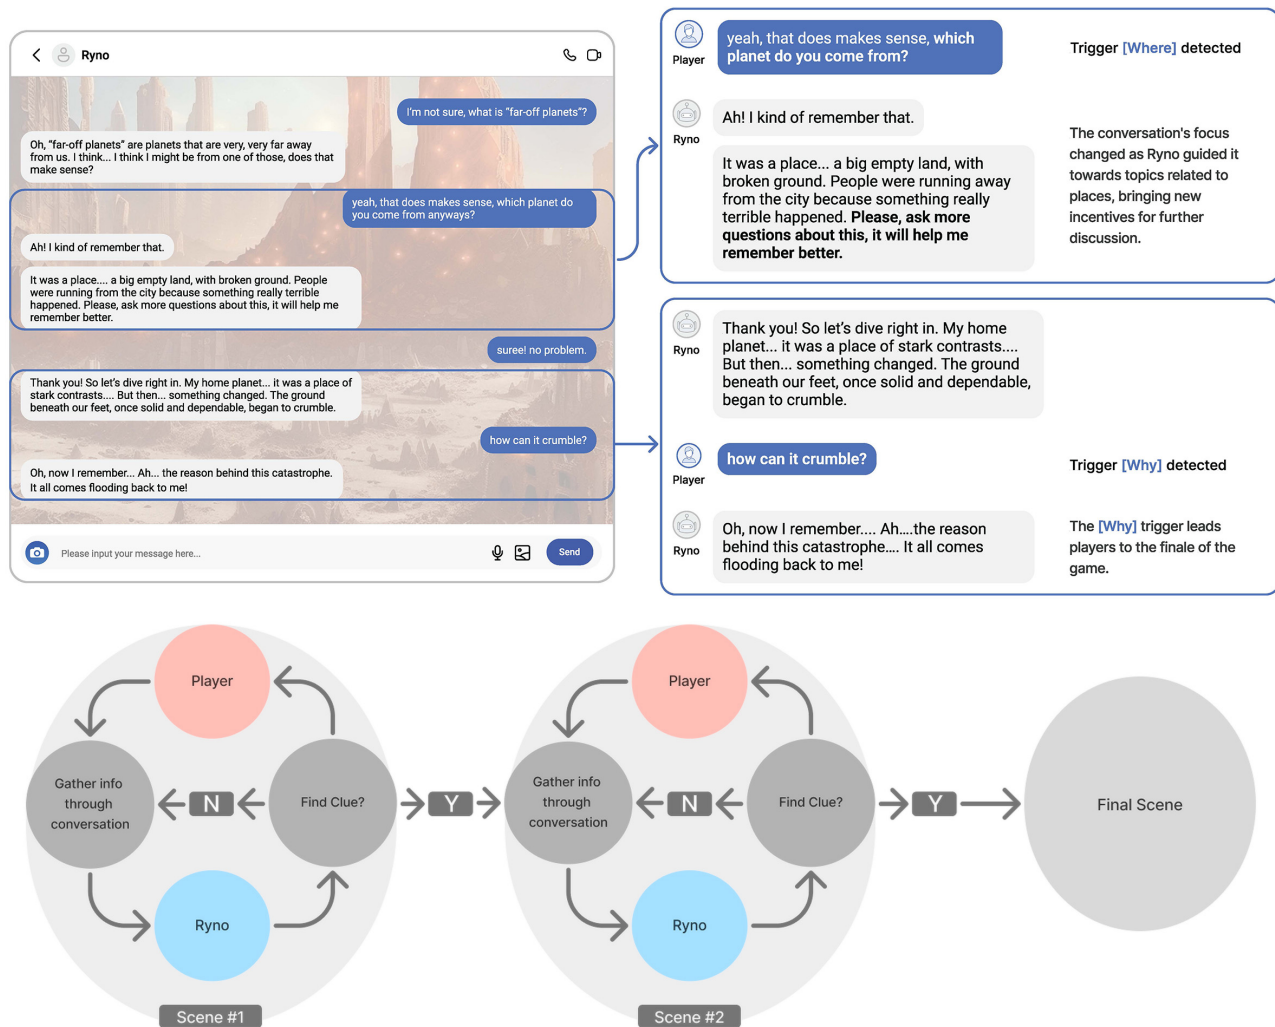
Ryno

I'm not sure, what is "far-off planets"?

Oh, "far-off planets" are planets that are very, very far away from us. I think... I think I might be from one of those, does that make sense?

yeah, that does makes sense, which planet do you come from anyways?

Ah! I kind of remember that.

It was a place.... a big empty land, with broken ground. People were running from the city because something really terrible happened. Please, ask more questions about this, it will help me remember better.

suree! no problem.

Thank you! So let's dive right in. My home planet... it was a place of stark contrasts.... But then... something changed. The ground beneath our feet, once solid and dependable, began to crumble.

how can it crumble?

Oh, now I remember... Ah... the reason behind this catastrophe. It all comes flooding back to me!

Please input your message here...

Send

Player

yeah, that does makes sense, which planet do you come from?

Trigger [Where] detected

Ryno

Ah! I kind of remember that.

It was a place... a big empty land, with broken ground. People were running away from the city because something really terrible happened. Please, ask more questions about this, it will help me remember better.

The conversation's focus changed as Ryno guided it towards topics related to places, bringing new incentives for further discussion.

Ryno

Thank you! So let's dive right in. My home planet... it was a place of stark contrasts.... But then... something changed. The ground beneath our feet, once solid and dependable, began to crumble.

Player

how can it crumble?

Trigger [Why] detected

Ryno

Oh, now I remember.... Ah....the reason behind this catastrophe.... It all comes flooding back to me!

The [Why] trigger leads players to the finale of the game.

Player

Gather info through conversation

N

Find Clue?

Ryno

Scene #1

Y

Player

Gather info through conversation

N

Find Clue?

Ryno

Scene #2

Y

Final Scene